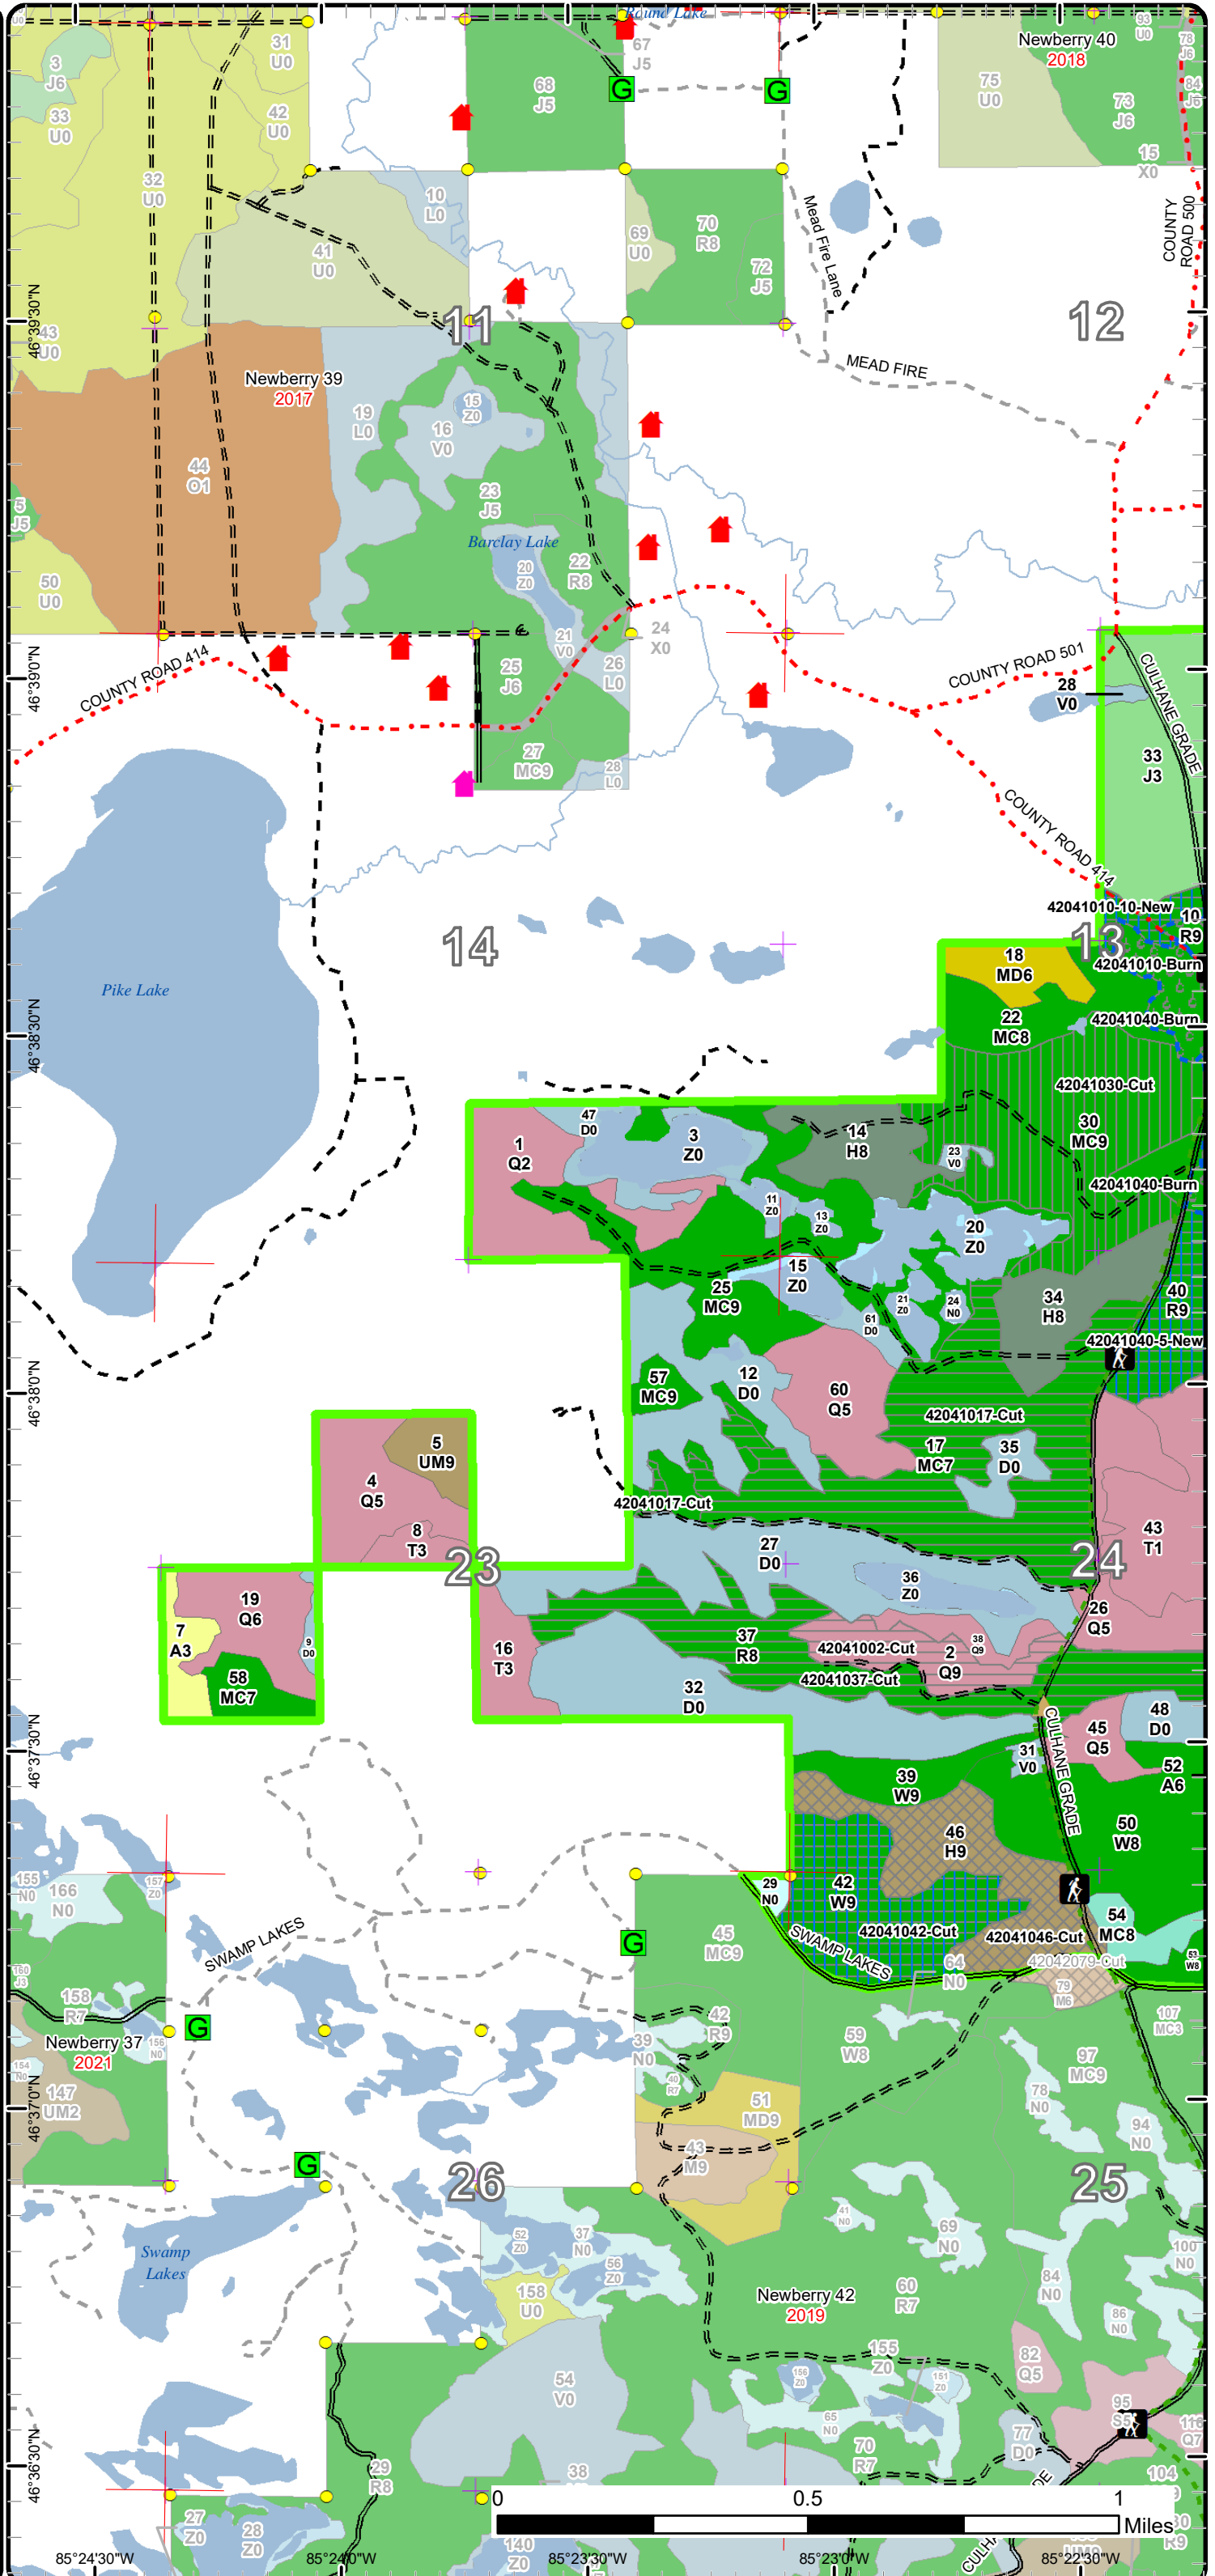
Round Lake
31 U0
3 J6
33 U0
42 U0
32 U0
67 J5
68 J5
G
G
Newberry 40
2018
75 U0
73 J6
15 X0
93 U0
78 J6
84 J5
COUNTY ROAD 500
10 L0
41 U0
69 U0
70 R8
72 J5
Mead Fire Lane
46°39'30"N
43 J0
11
12
MEAD FIRE
Newberry 39
2017
19 L0
15 Z0
16 V0
44 O1
23 J5
5 J5
Barclay Lake
20 Z0
22 R8
50 U0
21 V0
24 X0
46°39'0"N
COUNTY ROAD 414
25 J6
26 L0
COUNTY ROAD 501
28 V0
CULHANE GRADE
33 J3
27 MC9
28 L0
COUNTY ROAD 414
42041010-10-New
10 R9
14
13
42041010-Burn
Pike Lake
46°38'30"N
18 MD6
22 MC8
42041040-Burn
42041030-Cut
47 D0
1 Q2
3 Z0
14 H8
23 V0
30 MC9
42041040-Burn
11 Z0
13 Z0
20 Z0
15 Z0
25 MC9
21 Z0
24 N0
61 D0
34 H8
40 R9
42041040-5-New
46°38'0"N
57 MC9
12 D0
60 Q5
42041017-Cut
5 UM9
4 Q5
17 MC7
35 D0
42041017-Cut
8 T3
23
27 D0
43 T1
24
36 Z0
19 Q6
7 A3
9 D0
58 MC7
16 T3
37 R8
42041002-Cut
2 Q9
38 Q8
26 Q5
42041037-Cut
32 D0
48 D0
45 Q5
46°37'30"N
31 V0
CULHANE GRADE
52 A6
39 W9
46 H9
50 W8
155 N0
157 Z0
166 N0
29 N0
42 W9
54 MC8
SWAMP LAKES
45 MC9
42041042-Cut
42041046-Cut
53 W8
SWAMP LAKES
64 N0
42042079-Cut
G
79 M6
160 J3
158 R7
G
42 R9
59 W8
107 MC3
Newberry 37
2021
156 N0
39 N0
97 MC9
154 N0
40 R7
147 UM2
51 MD9
78 N0
46°37'0"N
94 N0
43 M9
G
26
25
Swamp Lakes
41 N0
69 N0
52 Z0
37 N0
56 Z0
100 N0
158 U0
Newberry 42
2019
60 R7
84 N0
86 N0
155 Z0
156 Z0
151 Z0
82 Q5
54 V0
65 N0
95 S5
116 Q7
77 D0
46°36'30"N
29 R8
70 R7
38
104
0
0.5
1
Miles
27 Z0
28 Z0
140 Z0
85°24'30"W
85°24'0"W
85°23'30"W
85°23'0"W
85°22'30"W
CULH